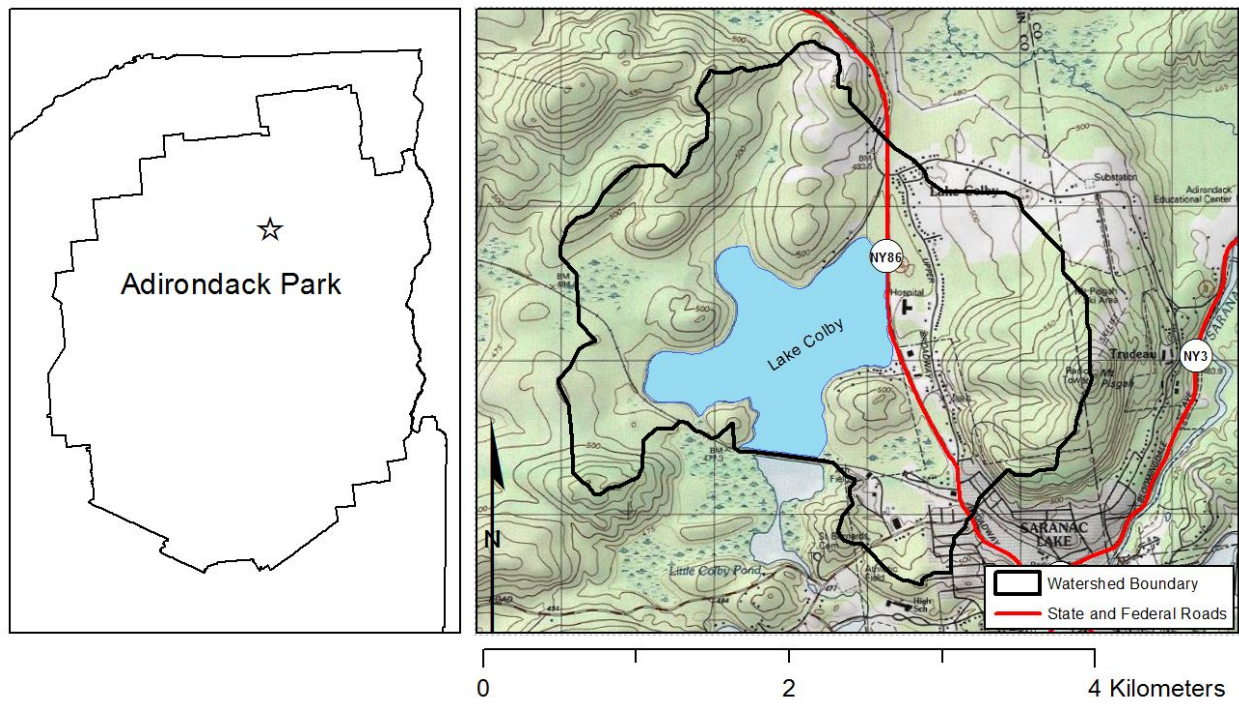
Adirondack Park

Lake Colby

NY86

NY3

Lake Colby

Substation

Adirondack Educational Center

Hospital

Trudeau

Mt Pisgah

SARANAC LAKE

Little Colby Pond

High Sch

N

Watershed Boundary

State and Federal Roads

0

2

4 Kilometers